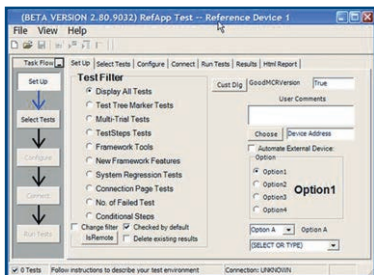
(BETA VERSION 2.80.9032) RefApp Test -- Reference Device 1

File View Help

Task Flow

Set Up

Select Tests

Configure

Connect

Run Tests

Set Up | Select Tests | Configure | Connect | Run Tests | Results | Html Report

Test Filter

Display All Tests

Test Tree Marker Tests

Multi-Trial Tests

TestSteps Tests

Framework Tools

New Framework Features

System Regression Tests

Connection Page Tests

No. of Failed Test

Conditional Steps

Change filter

Checked by default

IsRemote

Delete existing results

Cust Dlg

GoodMCRVersion

True

User Comments

Choose

Device Address

Automate External Device:

Option

Option1

Option2

Option3

Option4

Option1

Option A

Option A

(SELECT OR TYPE)

0 Tests

Follow instructions to describe your test environment

Connection: UNKNOWN